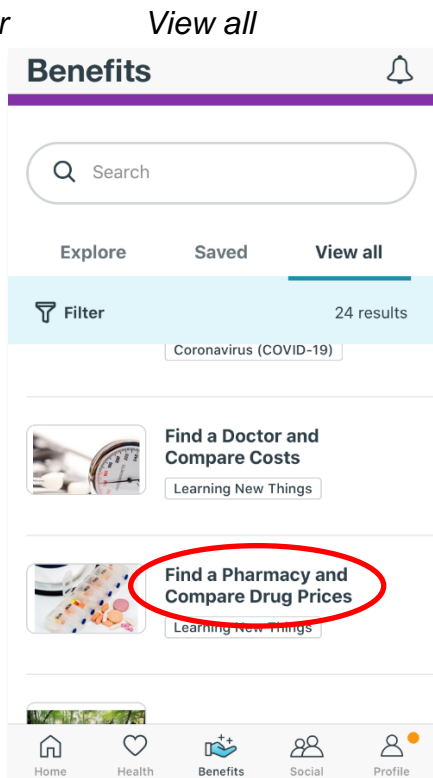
r View all

Benefits

Search

Explore Saved View all

Filter 24 results

Coronavirus (COVID-19)

Find a Doctor and Compare Costs

Learning New Things

Find a Pharmacy and Compare Drug Prices

Learning New Things

Home Health Benefits Social Profile